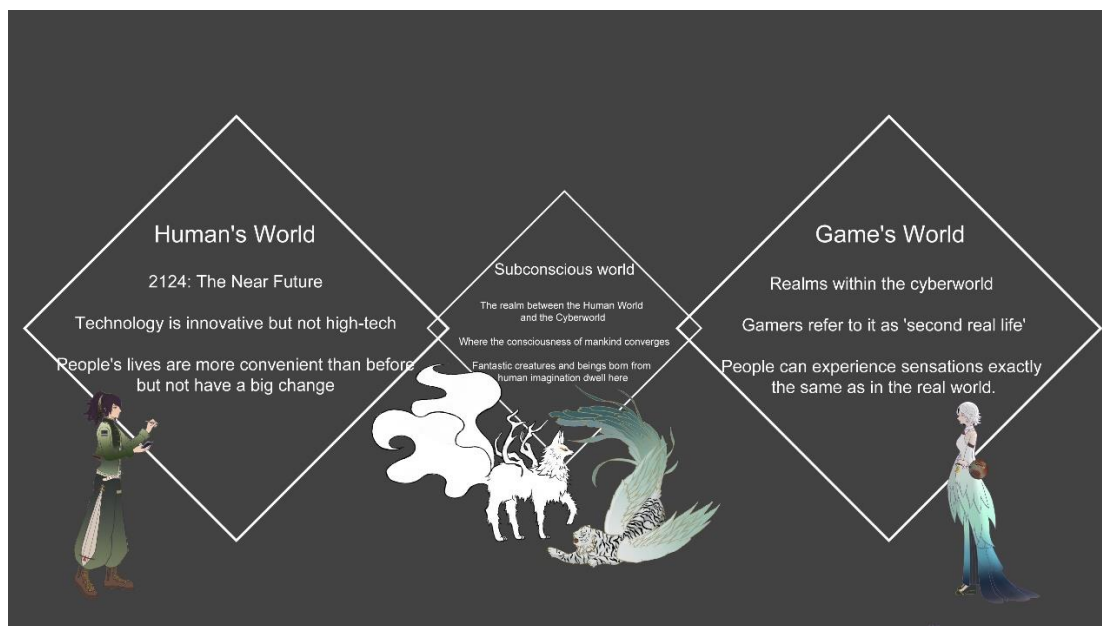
Human's World

2124: The Near Future

Technology is innovative but not high-tech

People's lives are more convenient than before but not have a big change

Subconscious world

The realm between the Human World and the Cyberworld

Where the consciousness of mankind converges

Fantastic creatures and beings born from human imagination dwell here

Game's World

Realms within the cyberworld

Gamers refer to it as 'second real life'

People can experience sensations exactly the same as in the real world.